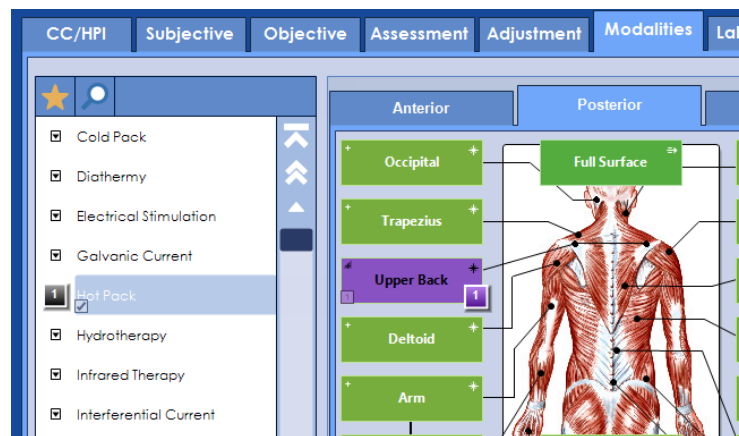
CC/HPI Subjective Objective Assessment Adjustment Modalities La

Cold Pack
Diathermy
Electrical Stimulation
Galvanic Current
1 Hot Pack
Hydrotherapy
Infrared Therapy
Interferential Current

Anterior Posterior

Occipital
Full Surface
Trapezius
Upper Back 1
Deltoid
Arm